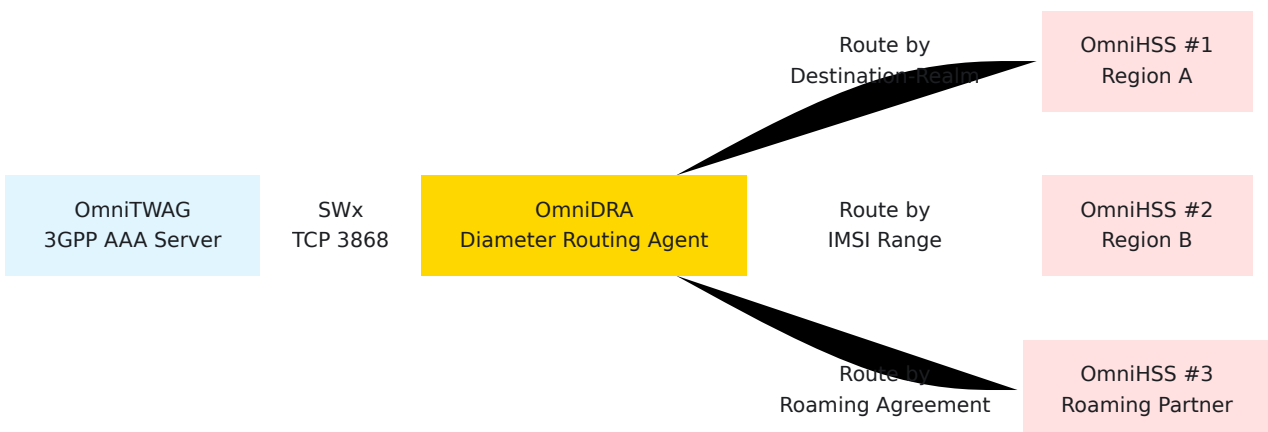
Route by
Destination-Realm

OmniHSS #1
Region A

OmniTWAG
3GPP AAA Server

SWx
TCP 3868

OmniDRA
Diameter Routing Agent

Route by
IMSI Range

OmniHSS #2
Region B

Route by
Roaming Agreement

OmniHSS #3
Roaming Partner